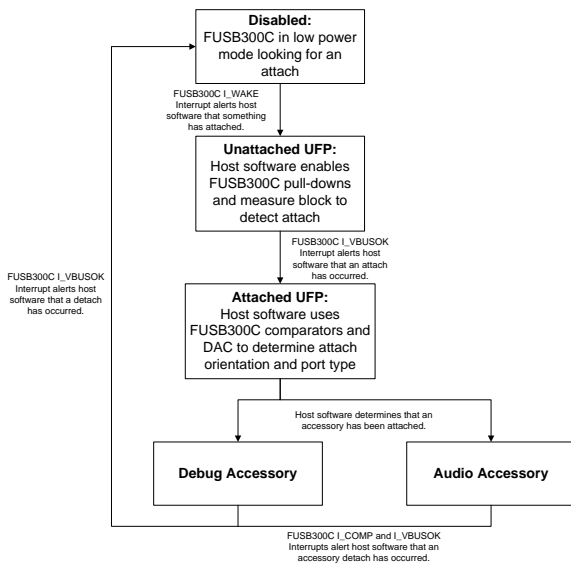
**Disabled:**
FUSB300C in low power mode looking for an attach

FUSB300C I_WAKE Interrupt alerts host software that something has attached.

**Unattached UFP:**
Host software enables FUSB300C pull-downs and measure block to detect attach

FUSB300C I_VBUSOK Interrupt alerts host software that an attach has occurred.

FUSB300C I_VBUSOK Interrupt alerts host software that a detach has occurred.

**Attached UFP:**
Host software uses FUSB300C comparators and DAC to determine attach orientation and port type

Host software determines that an accessory has been attached.

**Debug Accessory**

**Audio Accessory**

FUSB300C I_COMP and I_VBUSOK Interrupts alert host software that an accessory detach has occurred.